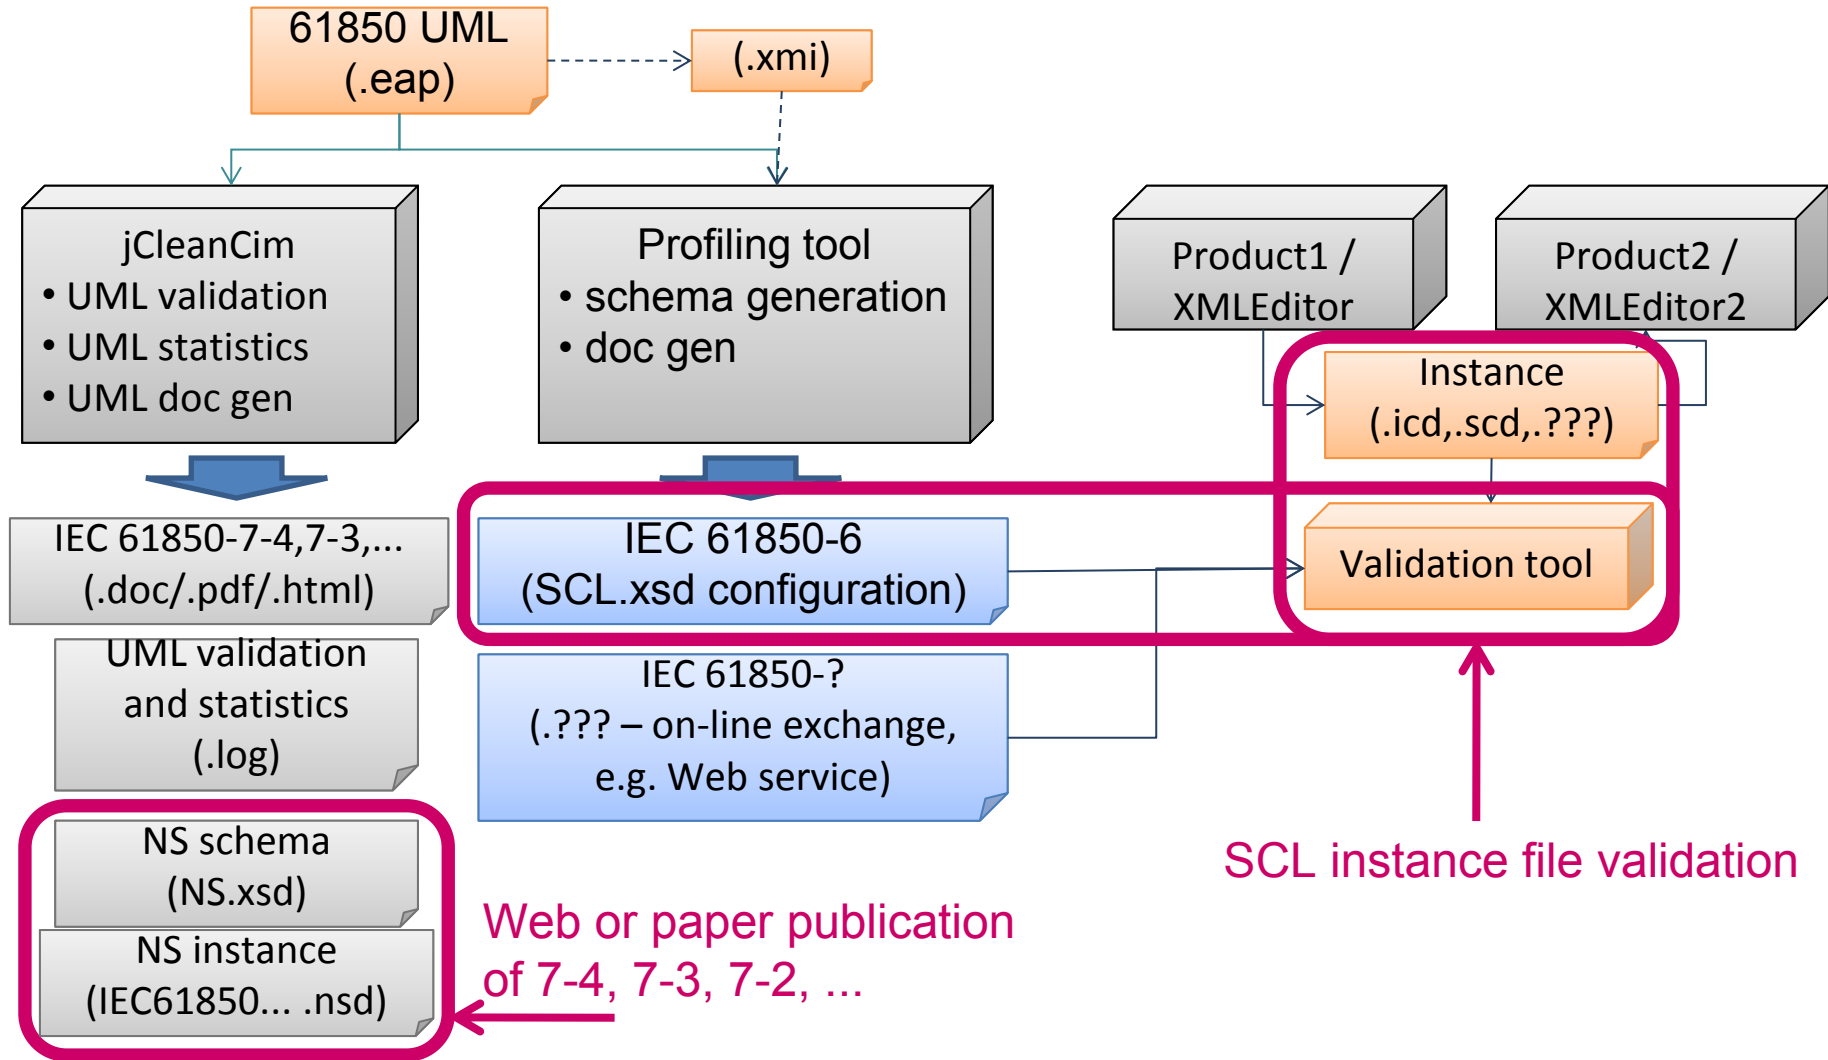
61850 UML
(.eap)

(.xmi)

jCleanCim
• UML validation
• UML statistics
• UML doc gen

Profiling tool
• schema generation
• doc gen

Product1 /
XMLEditor

Product2 /
XMLEditor2

Instance
(.icd,.scd,.???)

IEC 61850-7-4,7-3,...
(.doc/.pdf/.html)

IEC 61850-6
(SCL.xsd configuration)

Validation tool

UML validation
and statistics
(.log)

IEC 61850-?
(.??? – on-line exchange,
e.g. Web service)

NS schema
(NS.xsd)

NS instance
(IEC61850... .nsd)

SCL instance file validation

Web or paper publication
of 7-4, 7-3, 7-2, ...